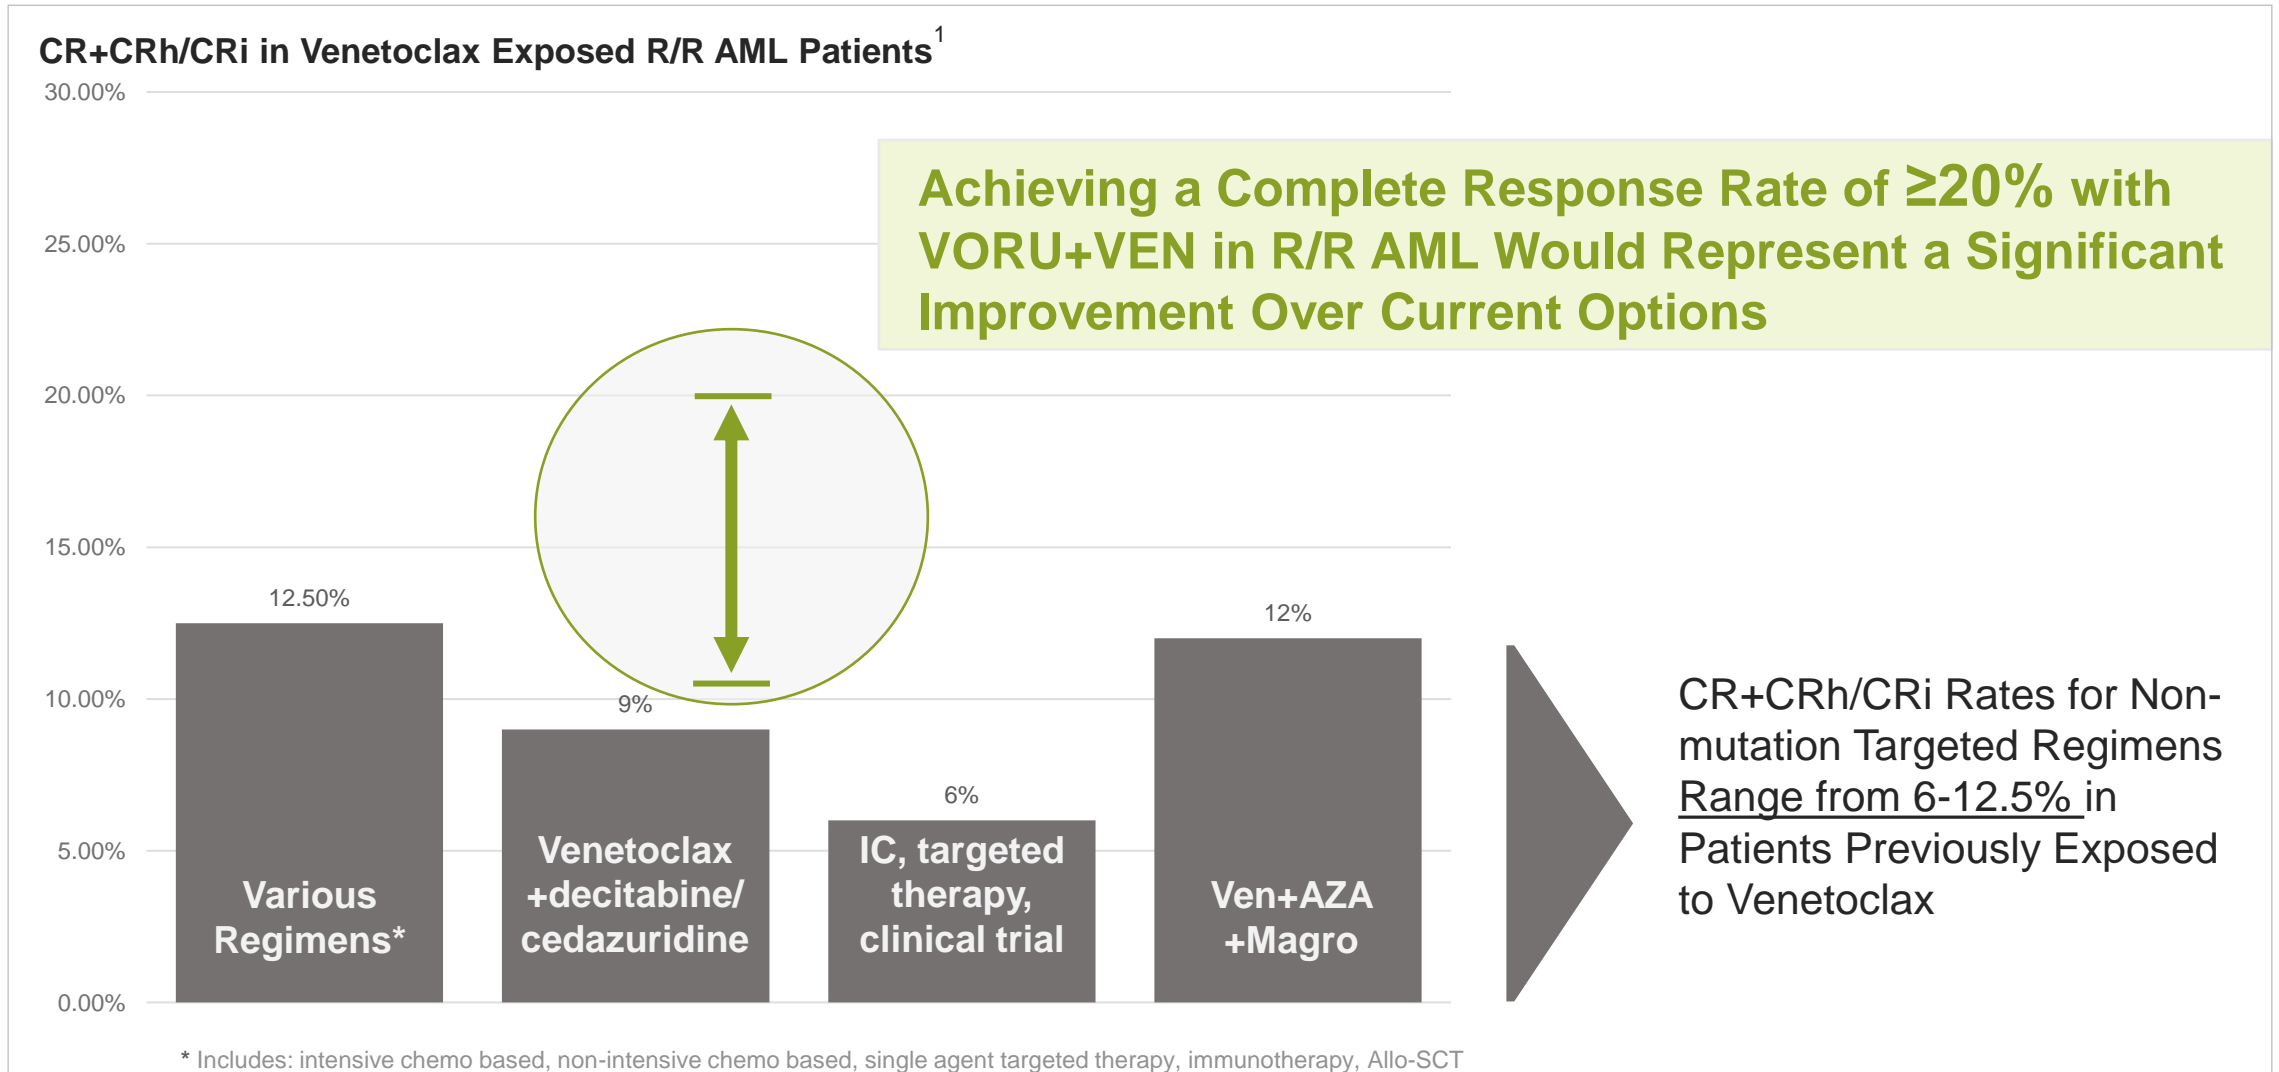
CR+CRh/CRi in Venetoclax Exposed R/R AML Patients$^1$

Achieving a Complete Response Rate of ≥20% with VORU+VEN in R/R AML Would Represent a Significant Improvement Over Current Options

30.00%
25.00%
20.00%
15.00%
10.00%
5.00%
0.00%

12.50%
Various Regimens*

9%
Venetoclax +decitabine/ cedazuridine

6%
IC, targeted therapy, clinical trial

12%
Ven+AZA +Magro

CR+CRh/CRi Rates for Non-mutation Targeted Regimens Range from 6-12.5% in Patients Previously Exposed to Venetoclax

* Includes: intensive chemo based, non-intensive chemo based, single agent targeted therapy, immunotherapy, Allo-SCT